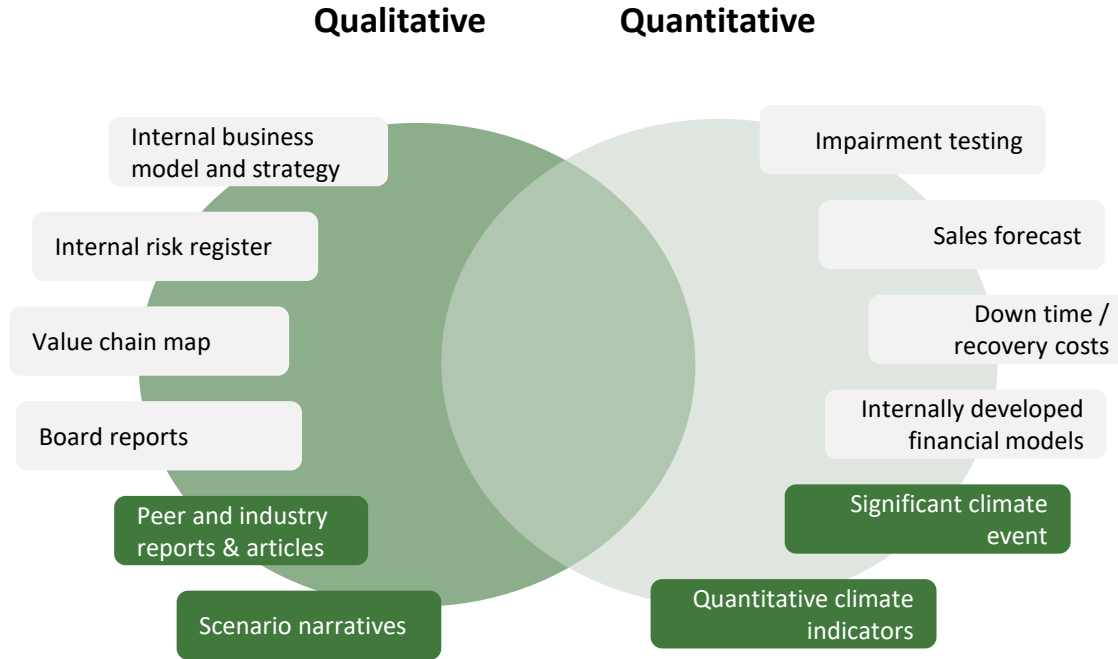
Qualitative

Quantitative

Internal business model and strategy

Internal risk register

Value chain map

Board reports

Peer and industry reports & articles

Scenario narratives

Impairment testing

Sales forecast

Down time / recovery costs

Internally developed financial models

Significant climate event

Quantitative climate indicators